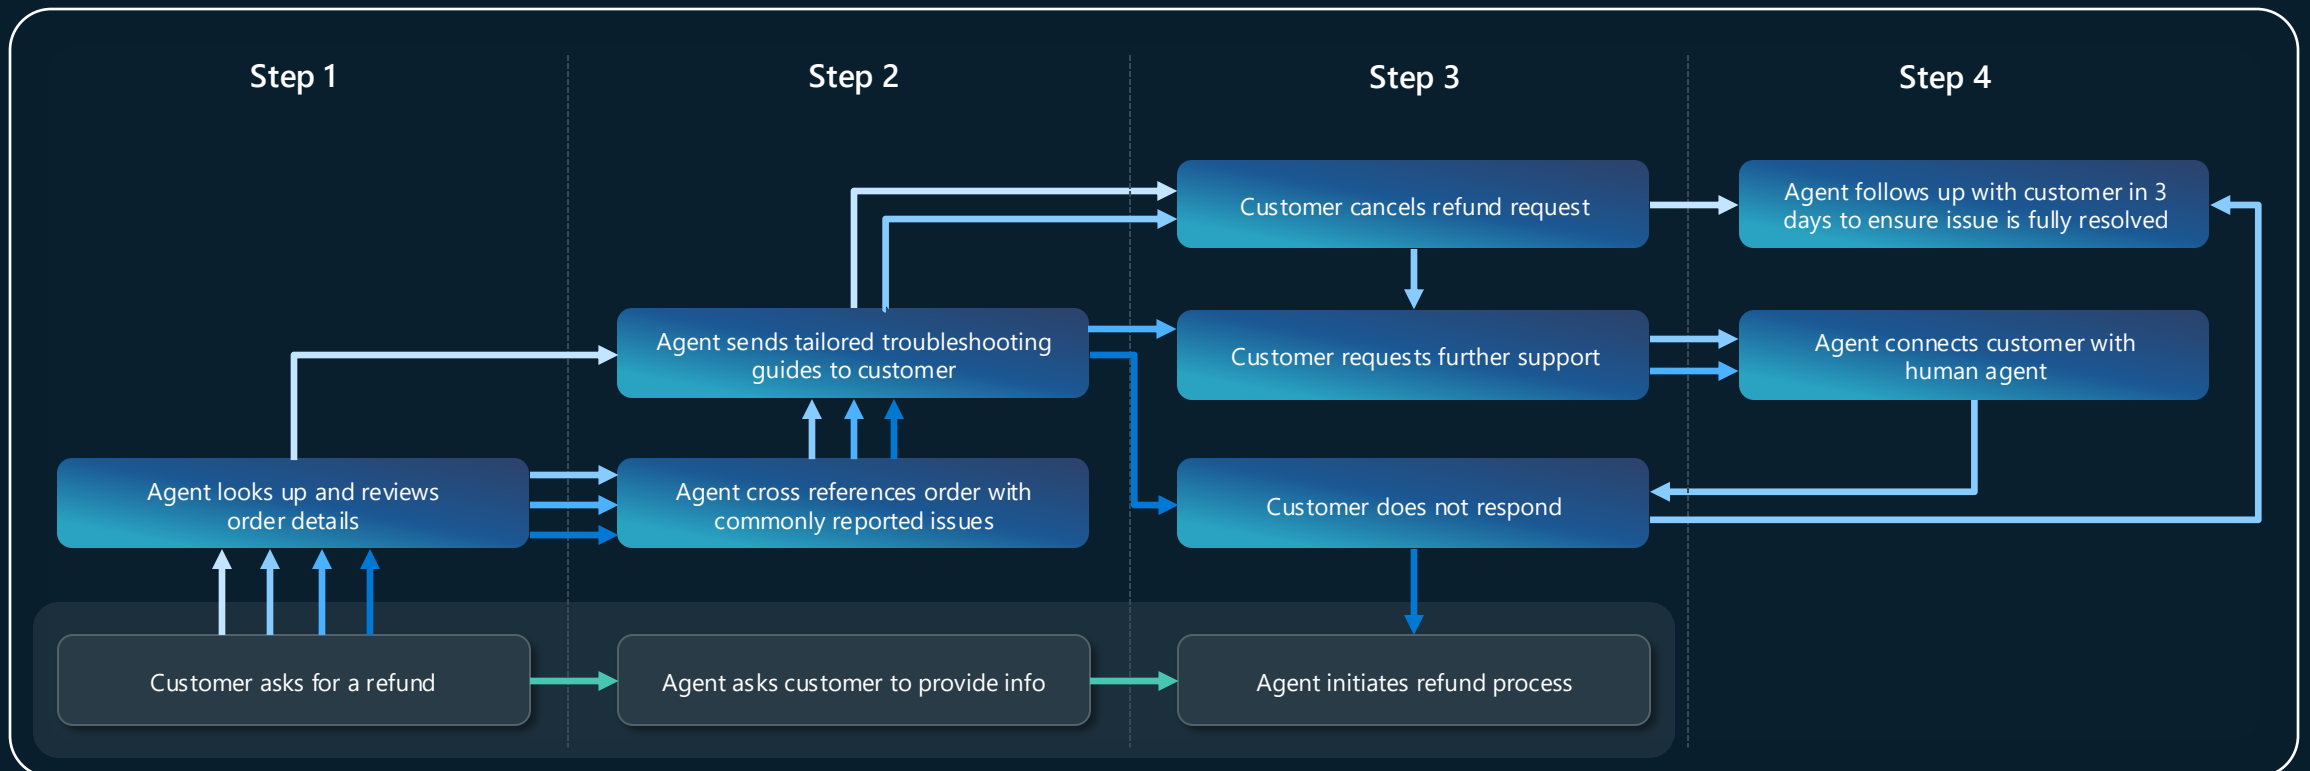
Step 1

Step 2

Step 3

Step 4

Customer cancels refund request

Agent follows up with customer in 3 days to ensure issue is fully resolved

Agent sends tailored troubleshooting guides to customer

Customer requests further support

Agent connects customer with human agent

Agent looks up and reviews order details

Agent cross references order with commonly reported issues

Customer does not respond

Customer asks for a refund

Agent asks customer to provide info

Agent initiates refund process